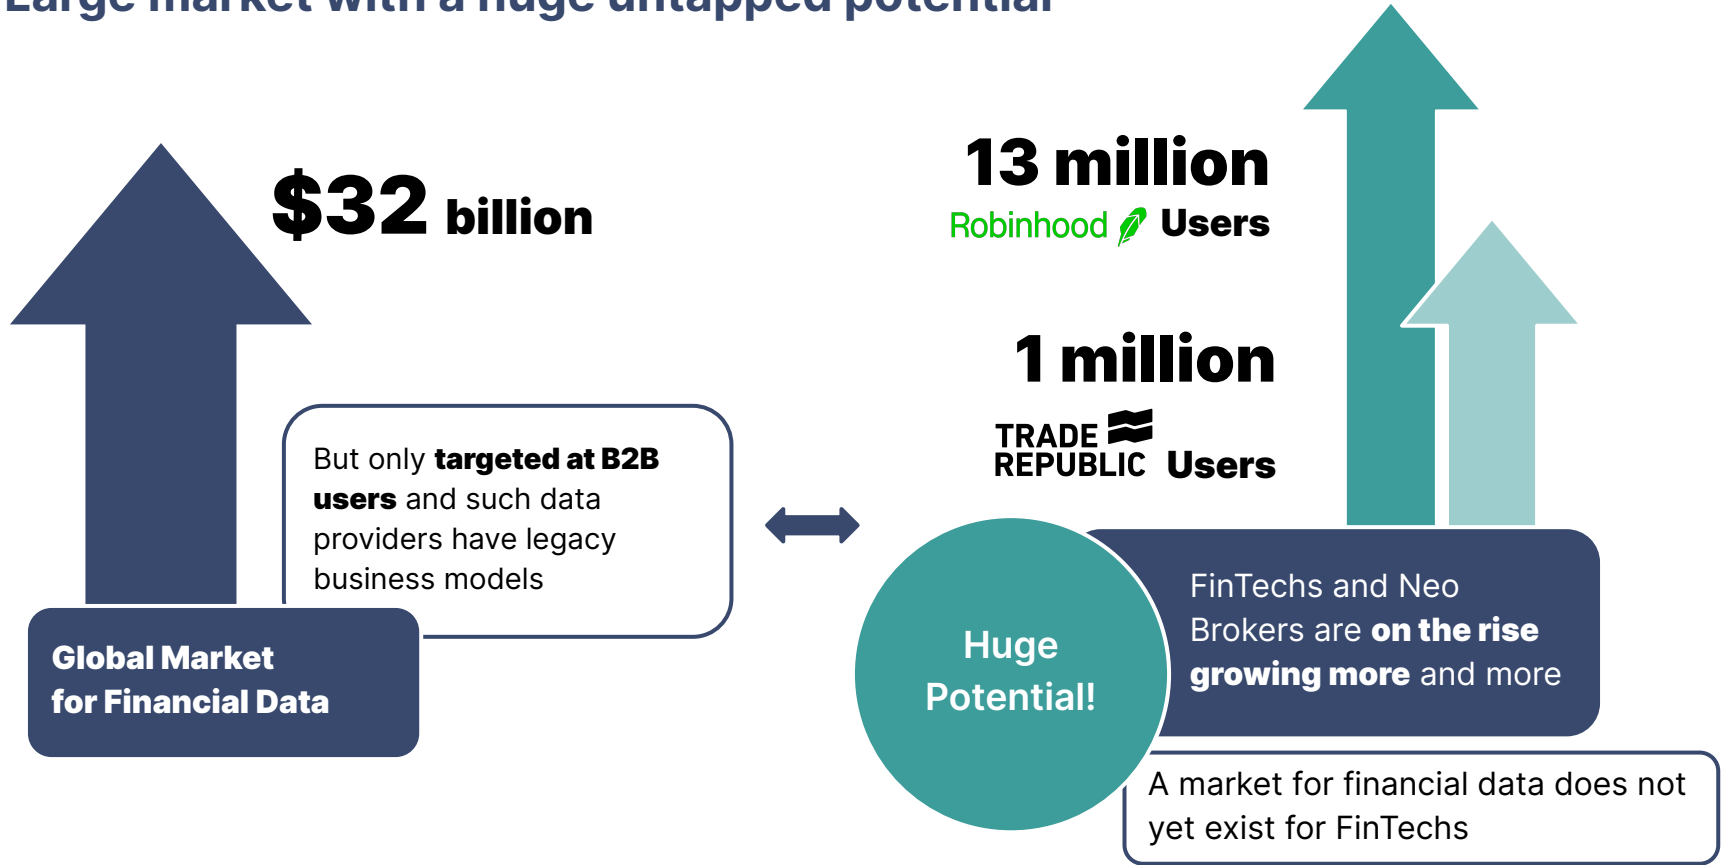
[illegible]

$32 billion

13 million

Robinhood Users

1 million

TRADE REPUBLIC Users

But only **targeted at B2B users** and such data providers have legacy business models

Global Market for Financial Data

Huge Potential!

FinTechs and Neo Brokers are **on the rise growing more** and more

A market for financial data does not yet exist for FinTechs